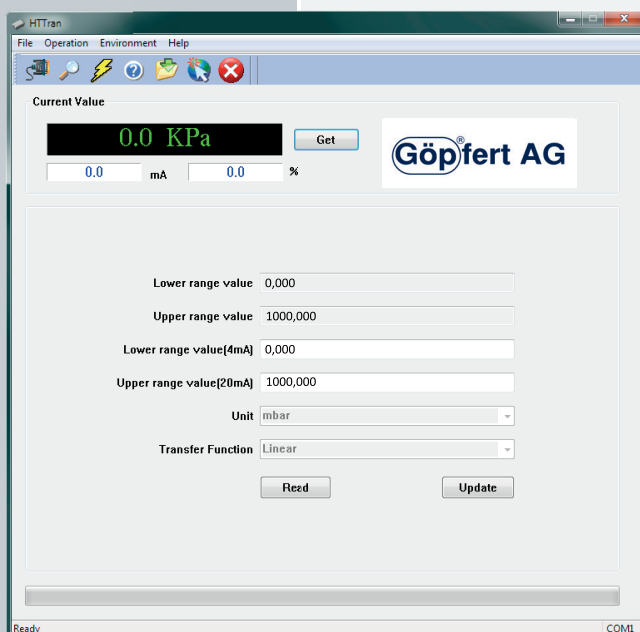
HTTran
File Operation Environment Help

Current Value

0.0 KPa

Get

Göpfert AG

0.0 mA 0.0 %

Lower range value 0,000

Upper range value 1000,000

Lower range value(4mA) 0,000

Upper range value(20mA) 1000,000

Unit mbar

Transfer Function Linear

Read Update

Ready COM1